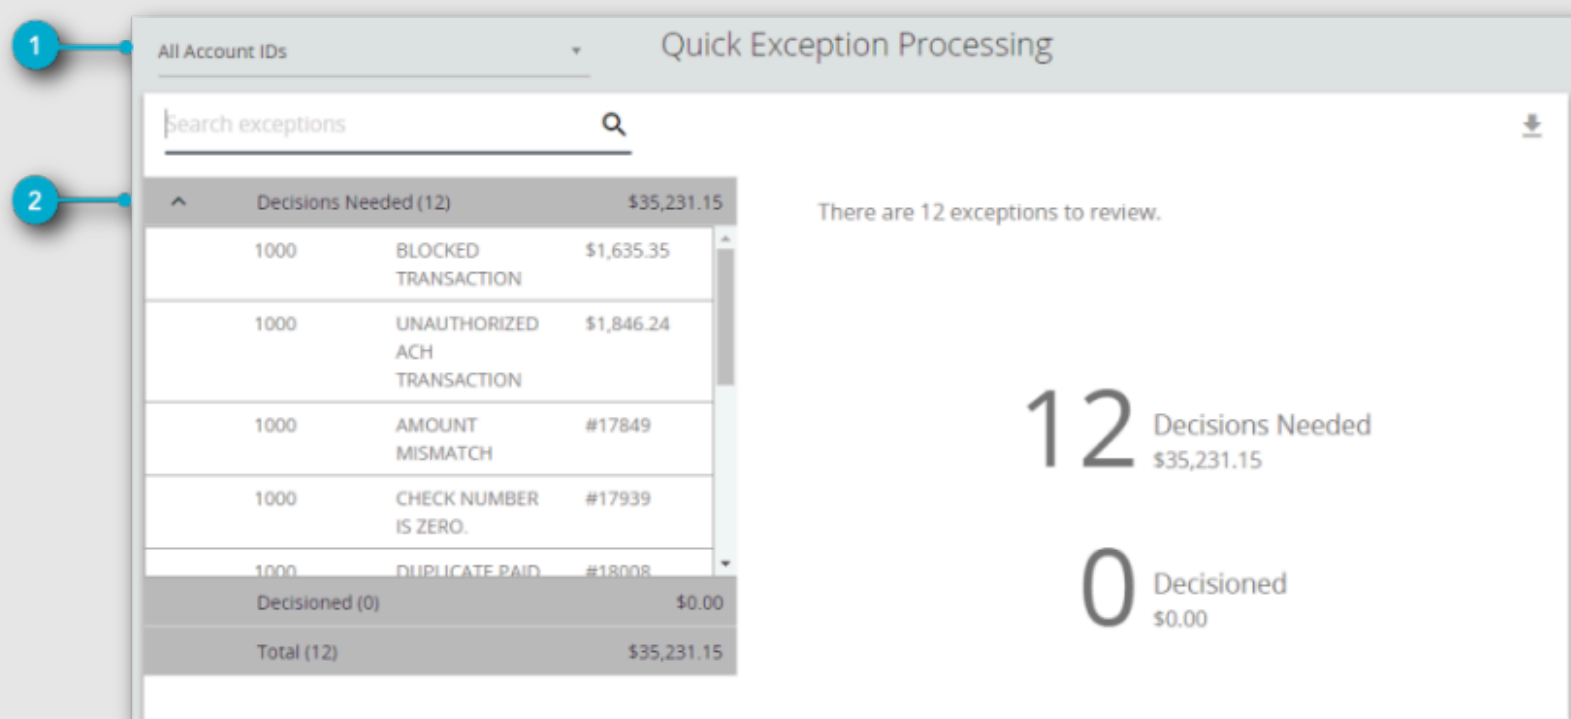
1

All Account IDs

Quick Exception Processing

Search exceptions

2

Decisions Needed (12) $35,231.15

| | | |
|---|---|---|
| 1000 | BLOCKED TRANSACTION | $1,635.35 |
| 1000 | UNAUTHORIZED ACH TRANSACTION | $1,846.24 |
| 1000 | AMOUNT MISMATCH | #17849 |
| 1000 | CHECK NUMBER IS ZERO. | #17939 |
| 1000 | DUPLICATE PAID | #18008 |

Decisioned (0) $0.00

Total (12) $35,231.15

There are 12 exceptions to review.

12 Decisions Needed
$35,231.15

0 Decisioned
$0.00